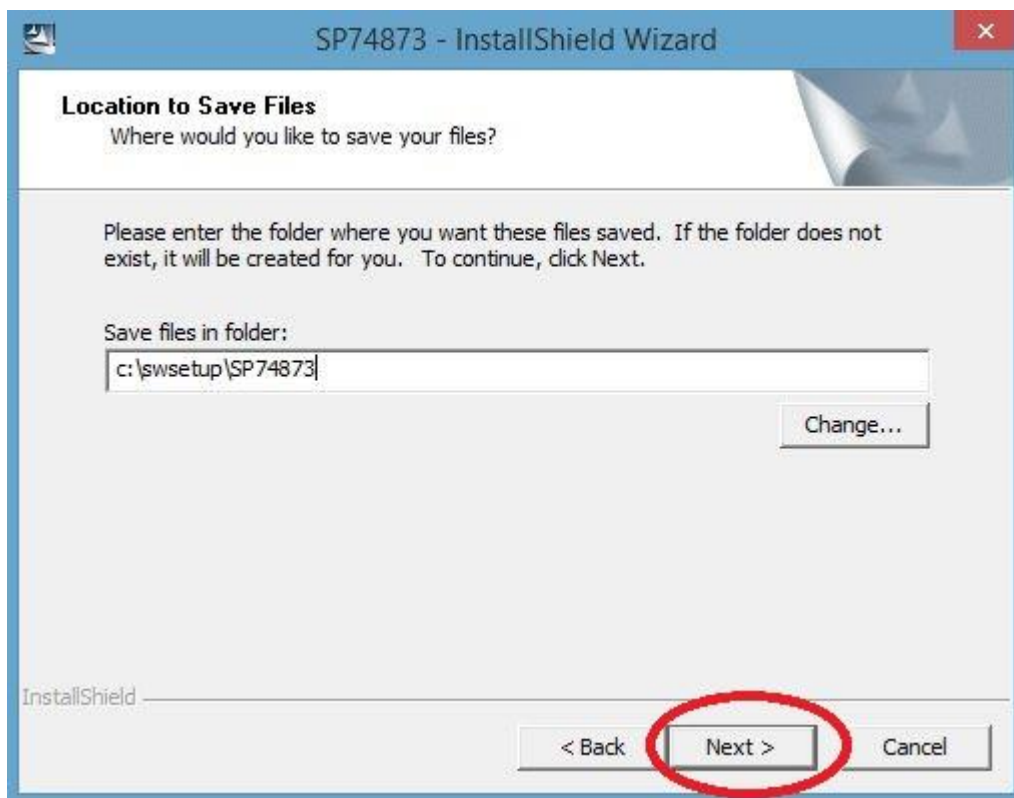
SP74873 - InstallShield Wizard

Location to Save Files
Where would you like to save your files?

Please enter the folder where you want these files saved. If the folder does not exist, it will be created for you. To continue, click Next.

Save files in folder:
c:\swsetup\SP74873

Change...

InstallShield

< Back
Next >
Cancel